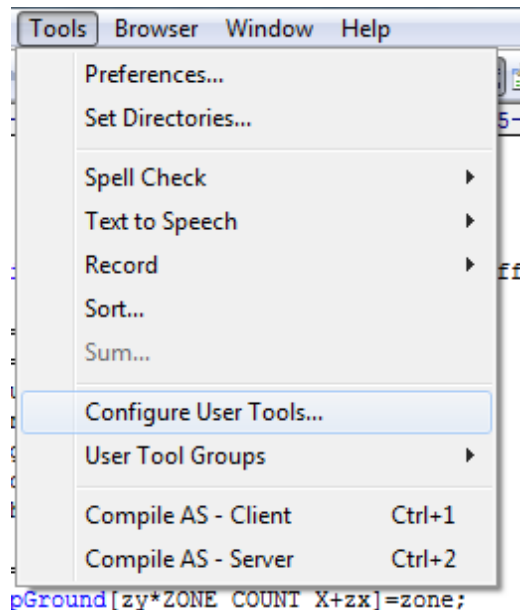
Tools Browser Window Help

Preferences...
Set Directories...
Spell Check
Text to Speech
Record
Sort...
Sum...
Configure User Tools...
User Tool Groups
Compile AS - Client Ctrl+1
Compile AS - Server Ctrl+2

5-
ff

pGround[zy*ZONE COUNT X+zx]=zone;